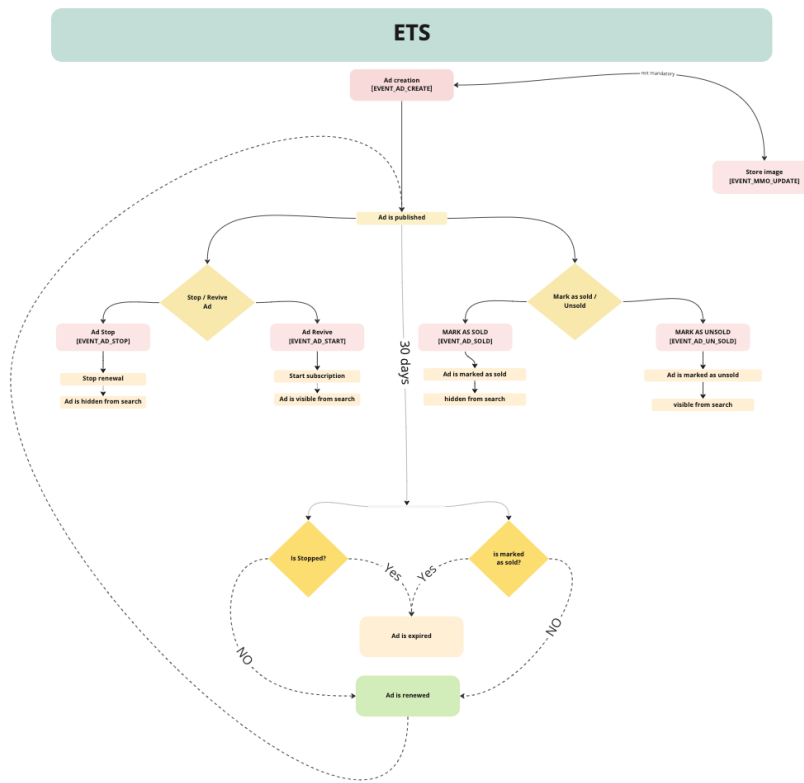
ETS

Ad creation
[EVENT_AD_CREATE]

not mandatory

Store image
[EVENT_MMO_UPDATE]

Ad is published

Stop / Revive Ad

Ad Stop
[EVENT_AD_STOP]

Stop renewal

Ad is hidden from search

Ad Revive
[EVENT_AD_START]

Start subscription

Ad is visible from search

30 days

Mark as sold / Unsold

MARK AS SOLD
[EVENT_AD_SOLD]

Ad is marked as sold

hidden from search

MARK AS UNSOLD
[EVENT_AD_UN_SOLD]

Ad is marked as unsold

visible from search

Is Stopped?

Yes

Yes

is marked as sold?

Ad is expired

NO

NO

Ad is renewed